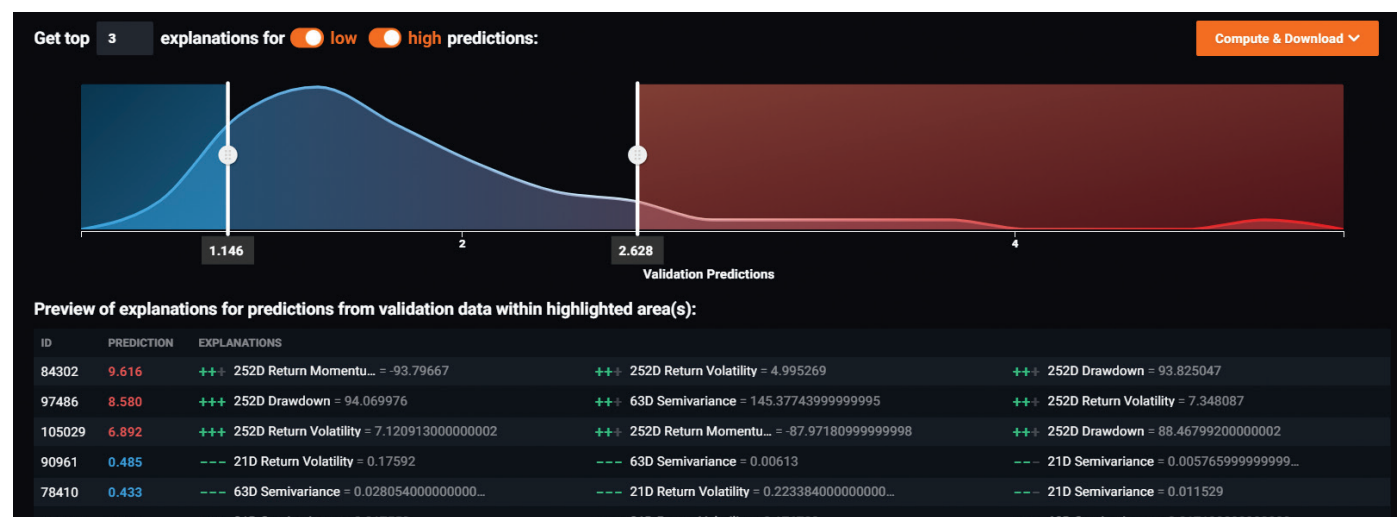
Get top 3 explanations for low high predictions:

Compute & Download

1.146 2 2.628 4

Validation Predictions

Preview of explanations for predictions from validation data within highlighted area(s):

| ID | PREDICTION | EXPLANATIONS | | |
|---|---|---|---|---|
| 84302 | 9.616 | ++ 252D Return Momentu... = -93.79667 | ++ 252D Return Volatility = 4.995269 | ++ 252D Drawdown = 93.825047 |
| 97486 | 8.580 | +++ 252D Drawdown = 94.069976 | ++ 63D Semivariance = 145.37743999999995 | ++ 252D Return Volatility = 7.348087 |
| 105029 | 6.892 | +++ 252D Return Volatility = 7.120913000000002 | ++ 252D Return Momentu... = -87.97180999999998 | ++ 252D Drawdown = 88.46799200000002 |
| 90961 | 0.485 | --- 21D Return Volatility = 0.17592 | --- 63D Semivariance = 0.00613 | -- 21D Semivariance = 0.005765999999999... |
| 78410 | 0.433 | --- 63D Semivariance = 0.028054000000000... | --- 21D Return Volatility = 0.223384000000000... | -- 21D Semivariance = 0.011529 |